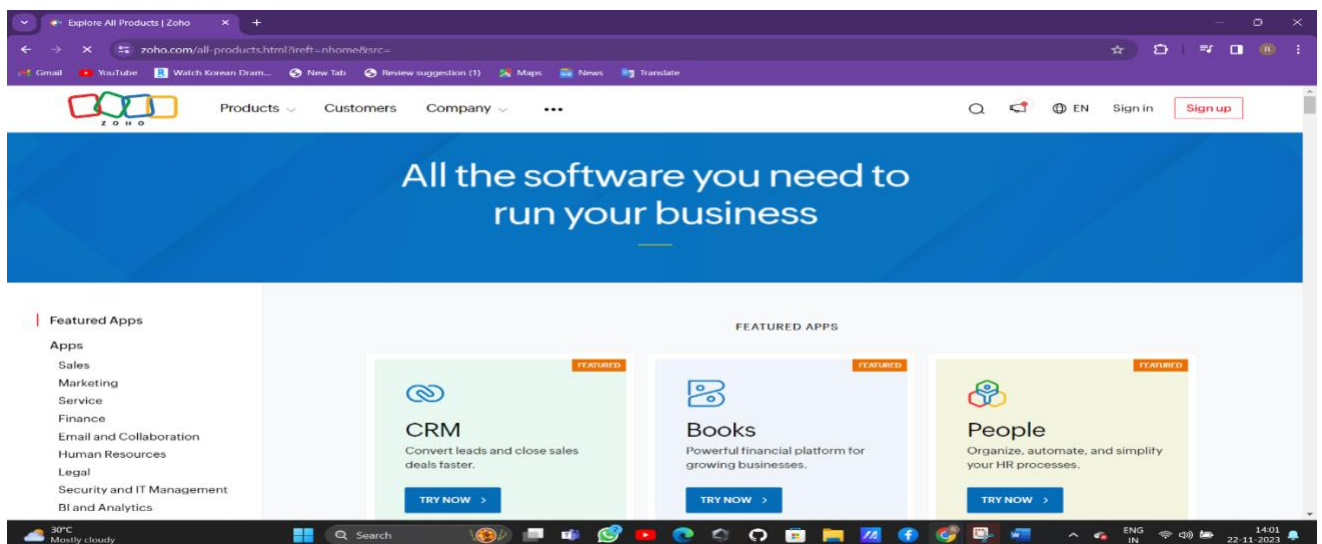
Explore All Products | Zoho

zoho.com/all-products.html?ireft=nhome&src=

Gmail YouTube Watch Korean Dram... New Tab Review suggestion (1) Maps News Translate

ZOHO

Products Customers Company •••

EN Sign in Sign up

All the software you need to run your business

Featured Apps

Apps

Sales

Marketing

Service

Finance

Email and Collaboration

Human Resources

Legal

Security and IT Management

BI and Analytics

FEATURED APPS

FEATURED

CRM

Convert leads and close sales deals faster.

TRY NOW >

FEATURED

Books

Powerful financial platform for growing businesses.

TRY NOW >

FEATURED

People

Organize, automate, and simplify your HR processes.

TRY NOW >

30°C Mostly cloudy

Search

ENG IN

14:01 22-11-2023